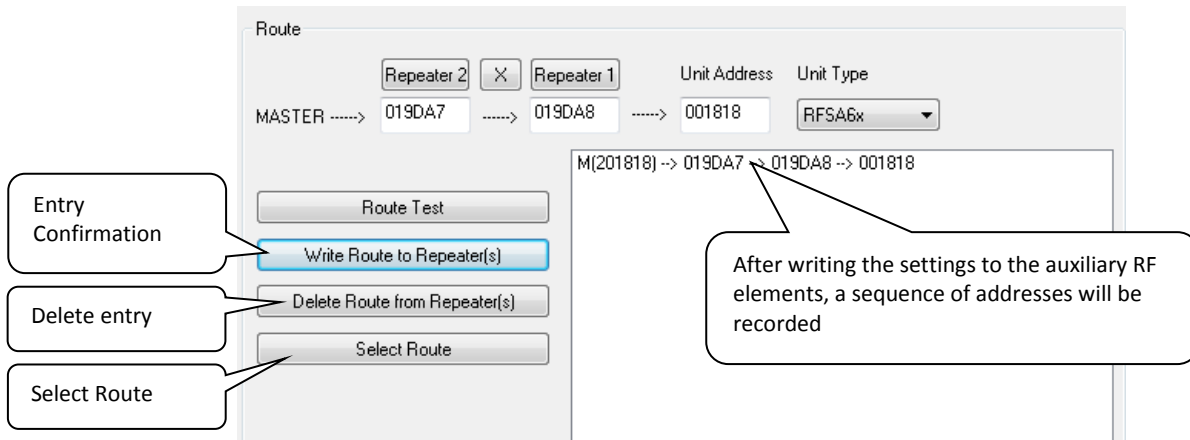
Route

Repeater 2 X Repeater 1 Unit Address Unit Type

MASTER ------> 019DA7 ------> 019DA8 ------> 001818 RFSA6x

M(201818) --> 019DA7 --> 019DA8 --> 001818

Route Test

Write Route to Repeater(s)

Delete Route from Repeater(s)

Select Route

Entry Confirmation

Delete entry

Select Route

After writing the settings to the auxiliary RF elements, a sequence of addresses will be recorded